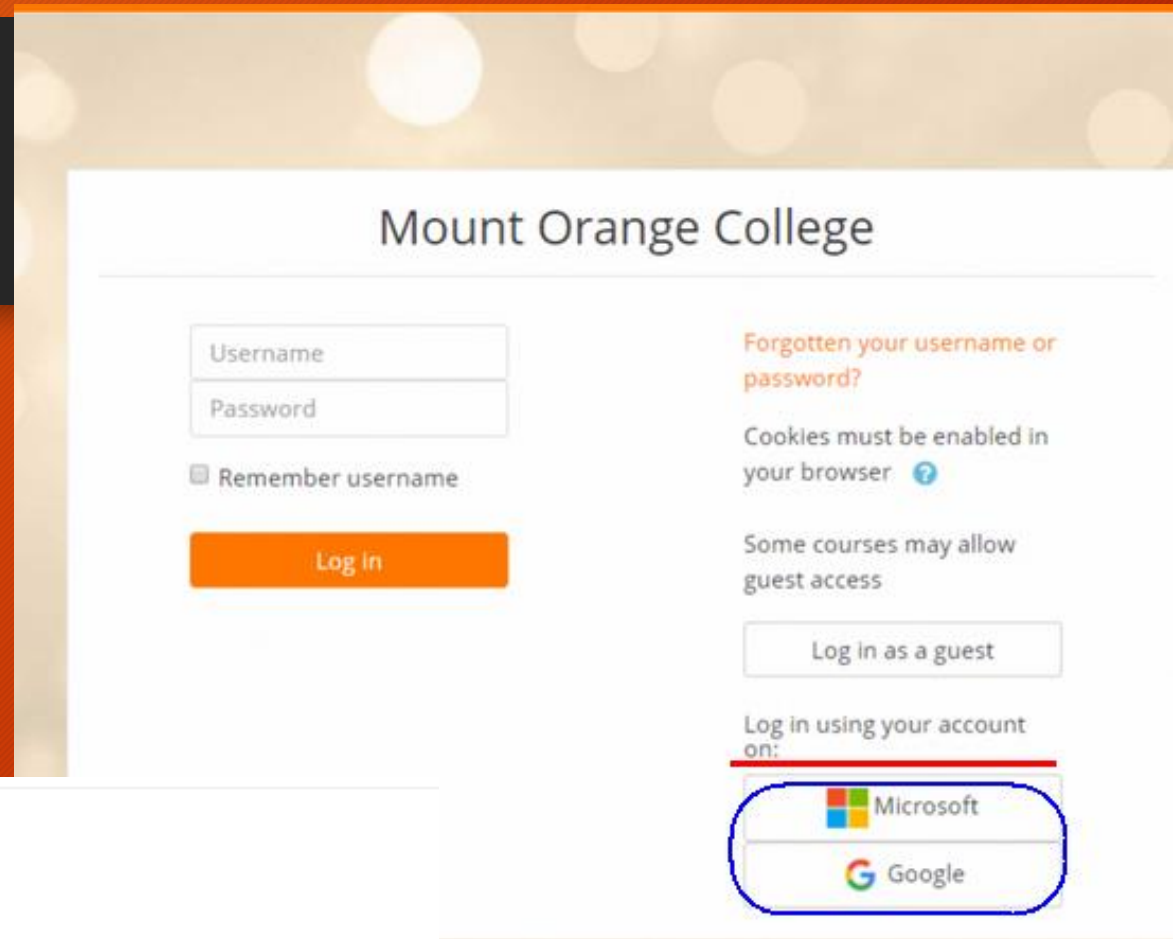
Mount Orange College

Username

Password

Remember username

Log in

Forgotten your username or password?

Cookies must be enabled in your browser

Some courses may allow guest access

Log in as a guest

Log in using your account on:

Microsoft

Google